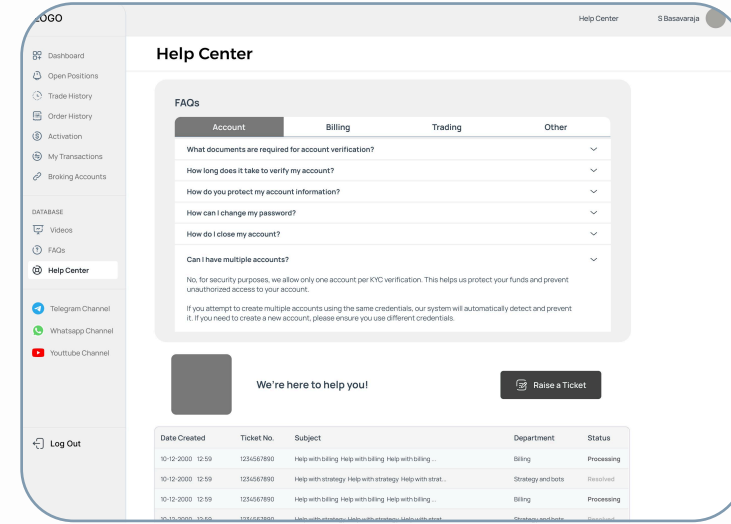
OGO

Help Center S Basavaraja

Dashboard
Open Positions
Trade History
Order History
Activation
My Transactions
Broking Accounts

DATABASE
Videos
FAQs
Help Center

Telegram Channel
Whatsapp Channel
Youttube Channel

Log Out

Help Center

FAQs

Account | Billing | Trading | Other

What documents are required for account verification?
How long does it take to verify my account?
How do you protect my account information?
How can I change my password?
How do I close my account?
Can I have multiple accounts?

No, for security purposes, we allow only one account per KYC verification. This helps us protect your funds and prevent unauthorized access to your account.

If you attempt to create multiple accounts using the same credentials, our system will automatically detect and prevent it. If you need to create a new account, please ensure you use different credentials.

We're here to help you!

Raise a Ticket

| Date Created | Ticket No. | Subject | Department | Status |
|---|---|---|---|---|
| 10-12-2000 12:59 | 1234567890 | Help with billing Help with billing Help with billing ... | Billing | Processing |
| 10-12-2000 12:59 | 1234567890 | Help with strategy Help with strategy Help with strat... | Strategy and bots | Resolved |
| 10-12-2000 12:59 | 1234567890 | Help with billing Help with billing Help with billing ... | Billing | Processing |
| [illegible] | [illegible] | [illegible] | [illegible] | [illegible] |